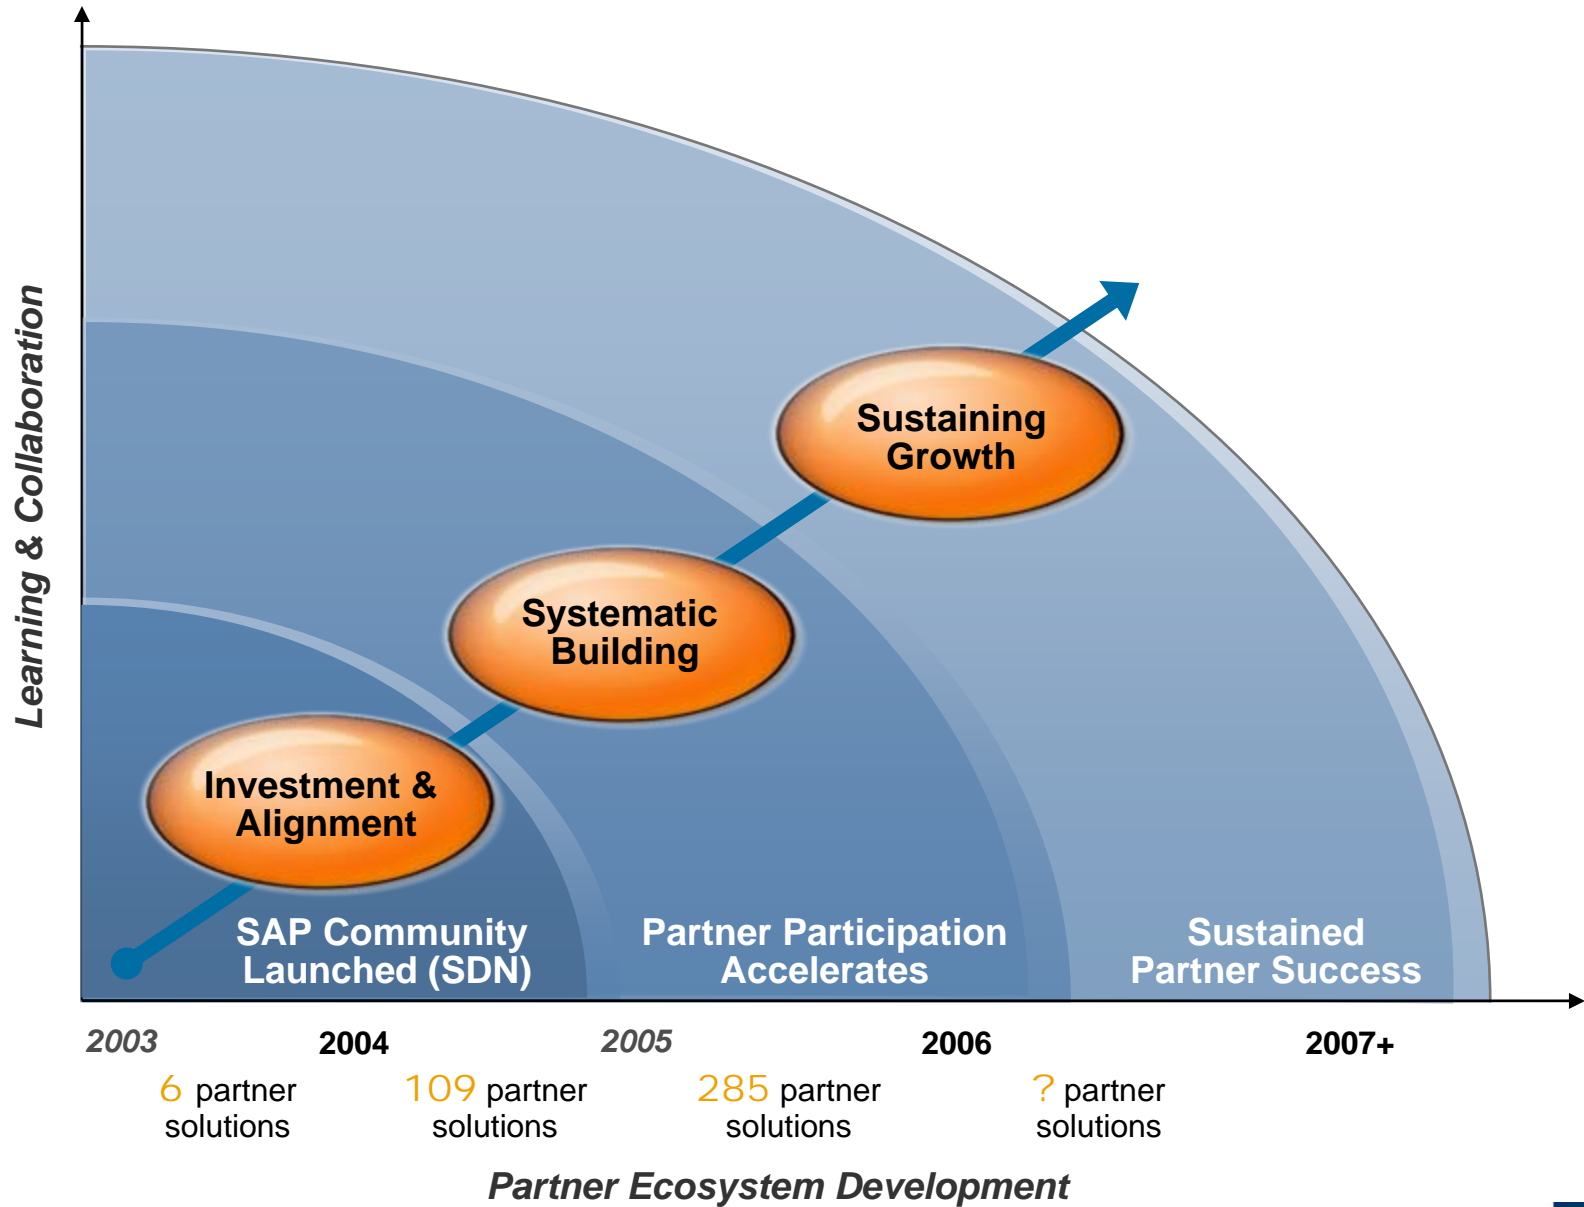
Learning & Collaboration

Sustaining Growth

Systematic Building

Investment & Alignment

SAP Community Launched (SDN)

Partner Participation Accelerates

Sustained Partner Success

2003

2004

2005

2006

2007+

6 partner solutions

109 partner solutions

285 partner solutions

? partner solutions

Partner Ecosystem Development